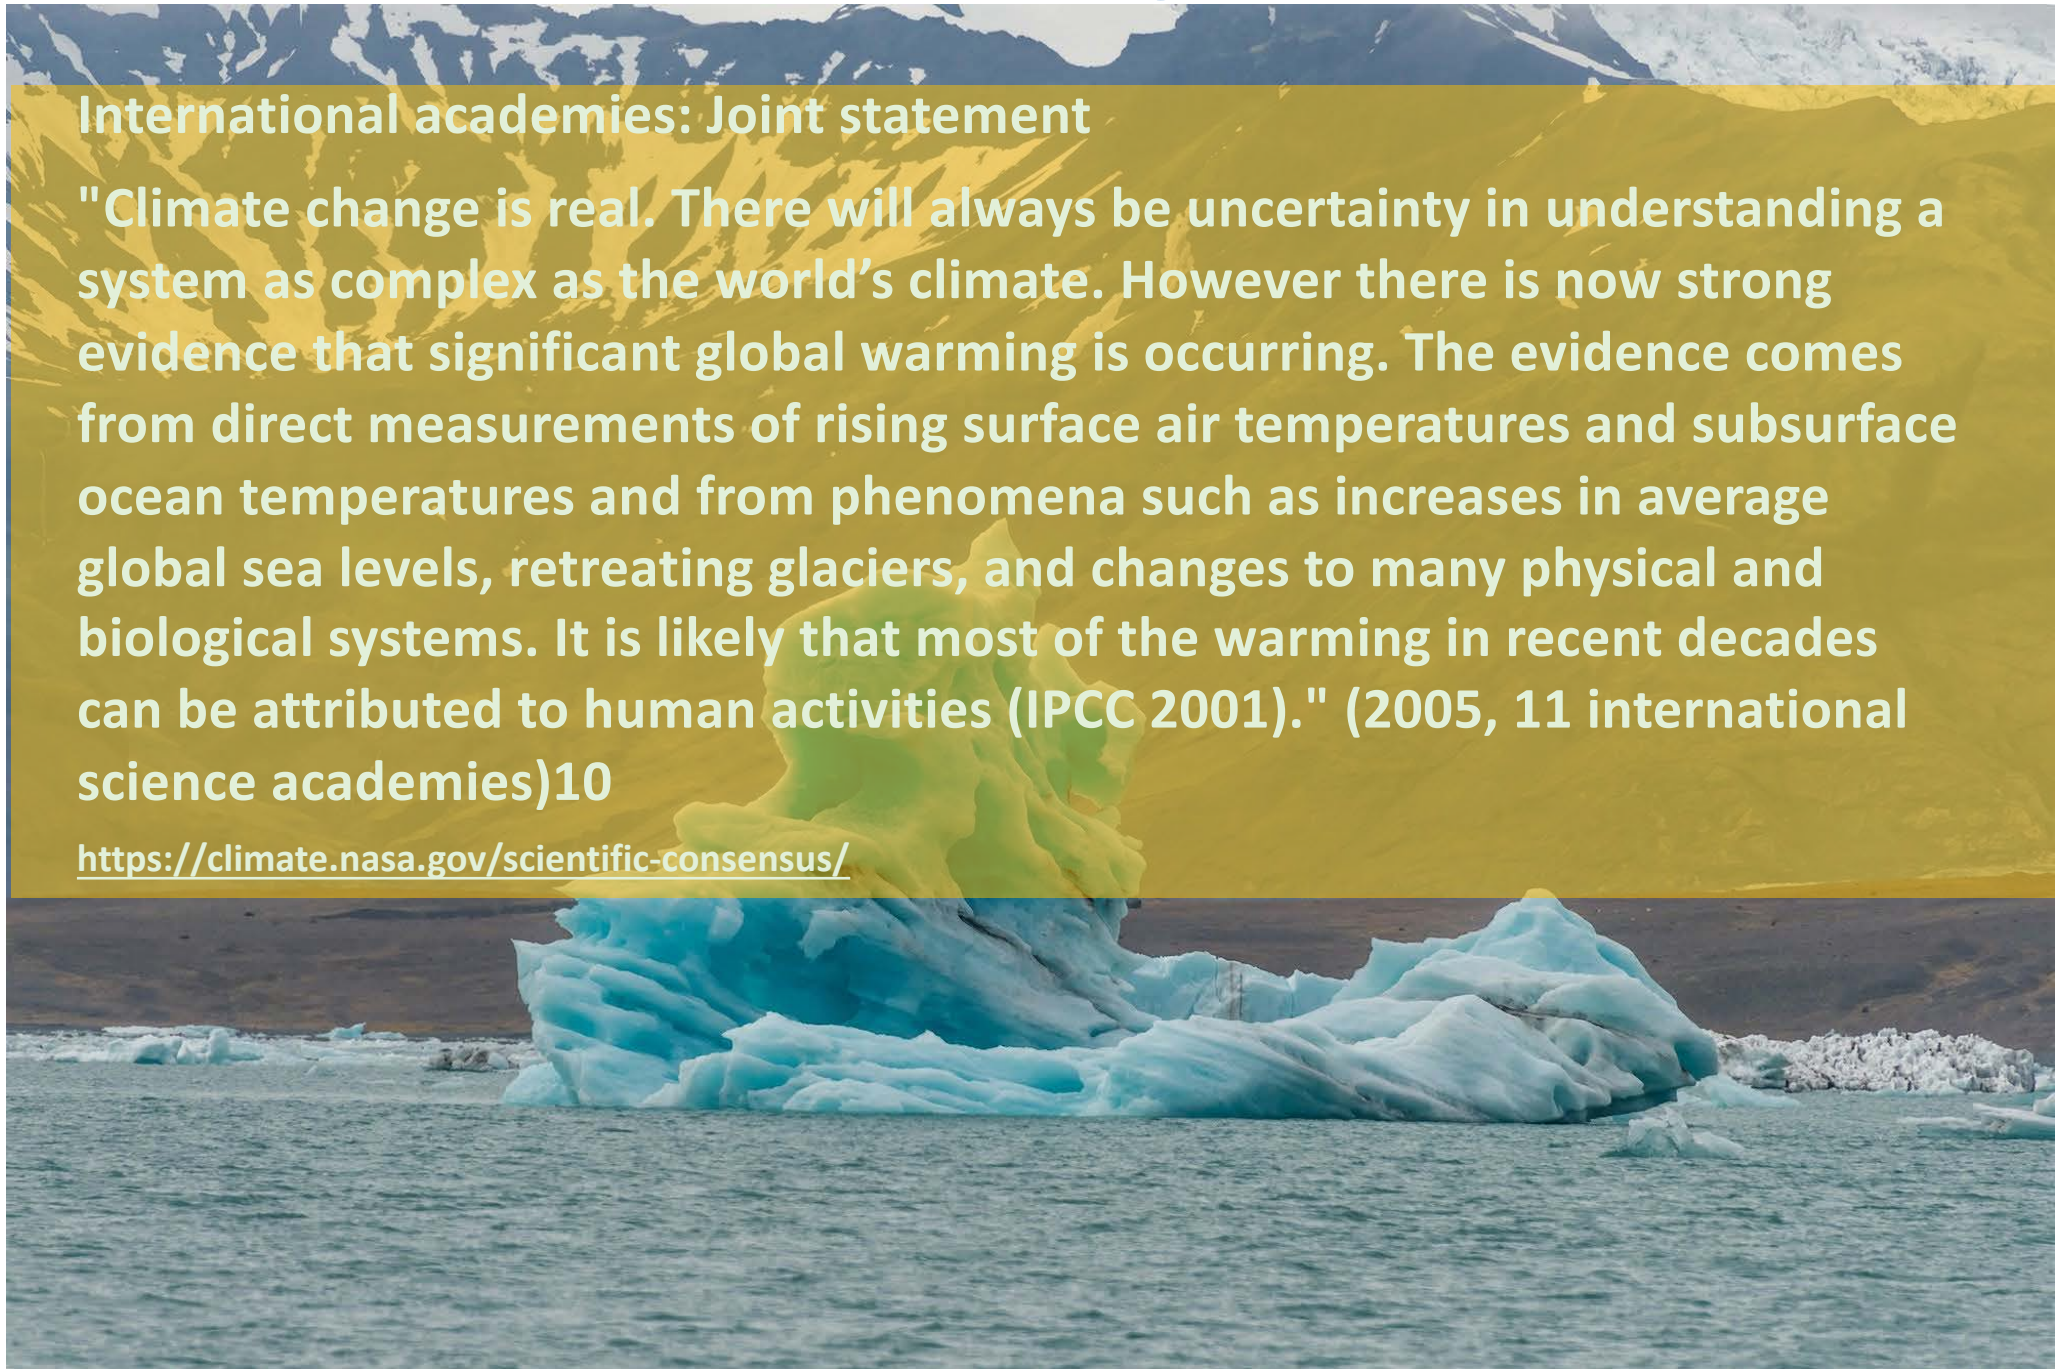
International academies: Joint statement

"Climate change is real. There will always be uncertainty in understanding a system as complex as the world's climate. However there is now strong evidence that significant global warming is occurring. The evidence comes from direct measurements of rising surface air temperatures and subsurface ocean temperatures and from phenomena such as increases in average global sea levels, retreating glaciers, and changes to many physical and biological systems. It is likely that most of the warming in recent decades can be attributed to human activities (IPCC 2001)." (2005, 11 international science academies)10

https://climate.nasa.gov/scientific-consensus/